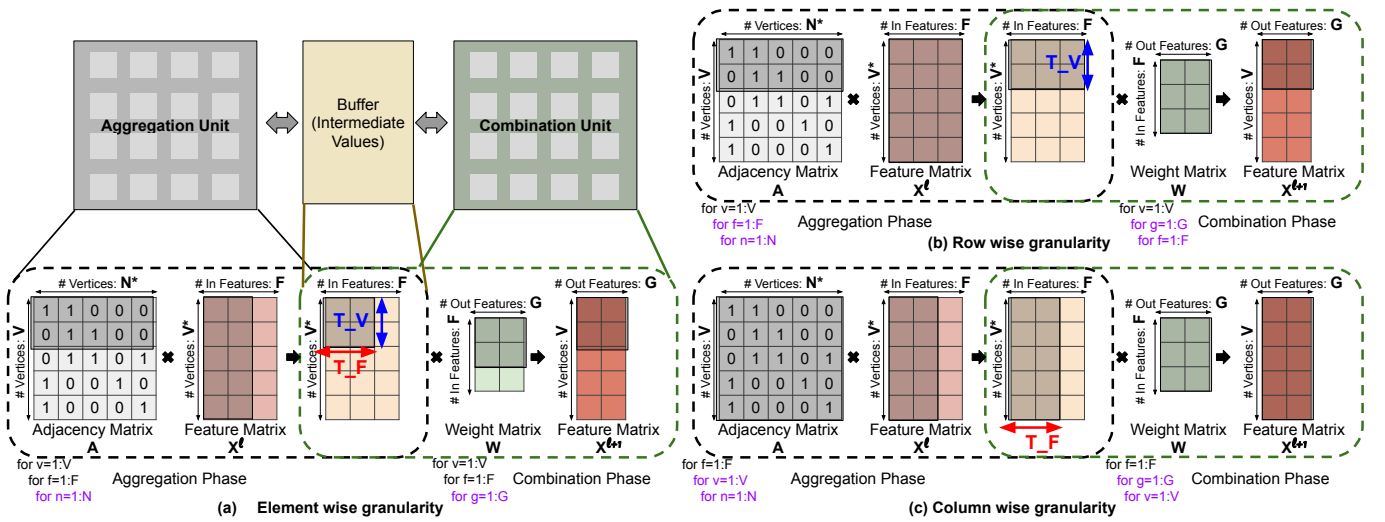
Aggregation Unit

Buffer (Intermediate Values)

Combination Unit

# Vertices: N*

# Vertices: V

| 1 | 1 | 0 | 0 | 0 |
|---|---|---|---|---|
| 0 | 1 | 1 | 0 | 0 |
| 0 | 1 | 1 | 0 | 1 |
| 1 | 0 | 0 | 1 | 0 |
| 1 | 0 | 0 | 0 | 1 |

Adjacency Matrix
A

# In Features: F
# Vertices: V*
Feature Matrix
$X^{\ell}$

# In Features: F
# Vertices: V*
T_V
T_F

# Out Features: G
# In Features: F
Weight Matrix
W

# Out Features: G
# Vertices: V
Feature Matrix
$X^{\ell+1}$

for v=1:V
for f=1:F
for n=1:N
Aggregation Phase

for v=1:V
for f=1:F
for g=1:G
Combination Phase

(a) Element wise granularity

# Vertices: N*
# Vertices: V

| 1 | 1 | 0 | 0 | 0 |
|---|---|---|---|---|
| 0 | 1 | 1 | 0 | 0 |
| 0 | 1 | 1 | 0 | 1 |
| 1 | 0 | 0 | 1 | 0 |
| 1 | 0 | 0 | 0 | 1 |

Adjacency Matrix
A

# In Features: F
# Vertices: V*
Feature Matrix
$X^{\ell}$

# In Features: F
# Vertices: V*
T_V

# Out Features: G
# In Features: F
Weight Matrix
W

# Out Features: G
# Vertices: V
Feature Matrix
$X^{\ell+1}$

for v=1:V
for f=1:F
for n=1:N
Aggregation Phase

for v=1:V
for g=1:G
for f=1:F
Combination Phase

(b) Row wise granularity

# Vertices: N*
# Vertices: V

| 1 | 1 | 0 | 0 | 0 |
|---|---|---|---|---|
| 0 | 1 | 1 | 0 | 0 |
| 0 | 1 | 1 | 0 | 1 |
| 1 | 0 | 0 | 1 | 0 |
| 1 | 0 | 0 | 0 | 1 |

Adjacency Matrix
A

# In Features: F
# Vertices: V*
Feature Matrix
$X^{\ell}$

# In Features: F
# Vertices: V*
T_F

# Out Features: G
# In Features: F
Weight Matrix
W

# Out Features: G
# Vertices: V
Feature Matrix
$X^{\ell+1}$

for f=1:F
for v=1:V
for n=1:N
Aggregation Phase

for f=1:F
for g=1:G
for v=1:V
Combination Phase

(c) Column wise granularity